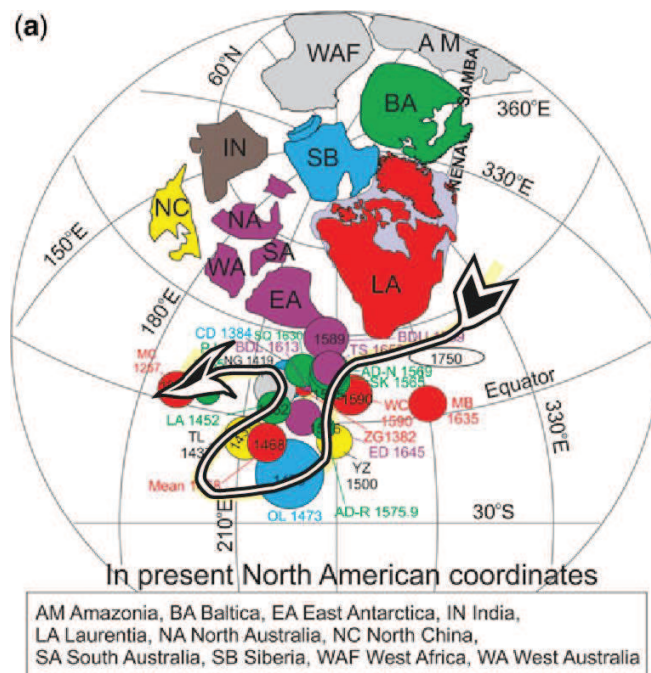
(a)

WAF
A M
SAMBA
60°N
BA
360°E
IN
SB
NENA
330°E
NC
NA
150°E
SA
WA
LA
EA
180°E
CD 1384
SQ 1590
BDU 1613
P
BDL 1613
NG 1419
1589
BDU
TS 165
1750
MC 1267
AD-N 1569
SK 1565
Equator
1590
WC
MB 1635
LA 1452
1590
330°E
TL 143
1468
ZG1382
ED 1645
Mean 14
YZ 1500
210°E
OL 1473
AD-R 1575.9
30°S

In present North American coordinates

AM Amazonia, BA Baltica, EA East Antarctica, IN India, LA Laurentia, NA North Australia, NC North China, SA South Australia, SB Siberia, WAF West Africa, WA West Australia